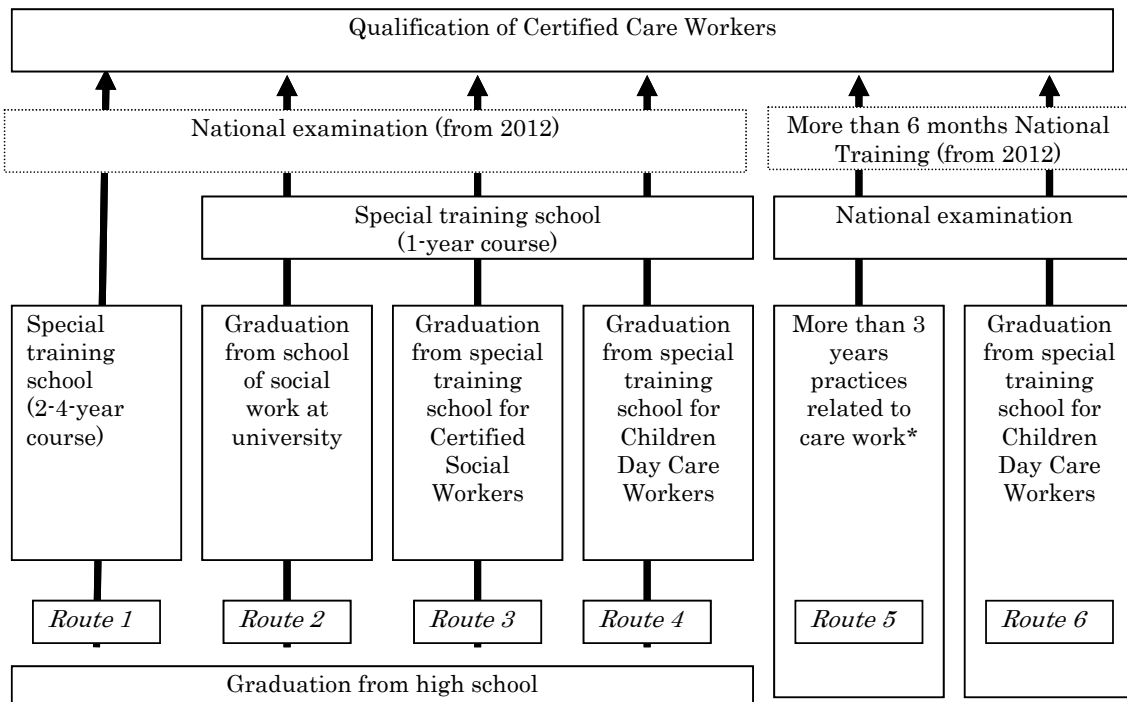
Qualification of Certified Care Workers

National examination (from 2012)

More than 6 months National Training (from 2012)

Special training school (1-year course)

National examination

Special training school (2-4-year course)

Graduation from school of social work at university

Graduation from special training school for Certified Social Workers

Graduation from special training school for Children Day Care Workers

More than 3 years practices related to care work*

Graduation from special training school for Children Day Care Workers

*Route 1*

*Route 2*

*Route 3*

*Route 4*

*Route 5*

*Route 6*

Graduation from high school